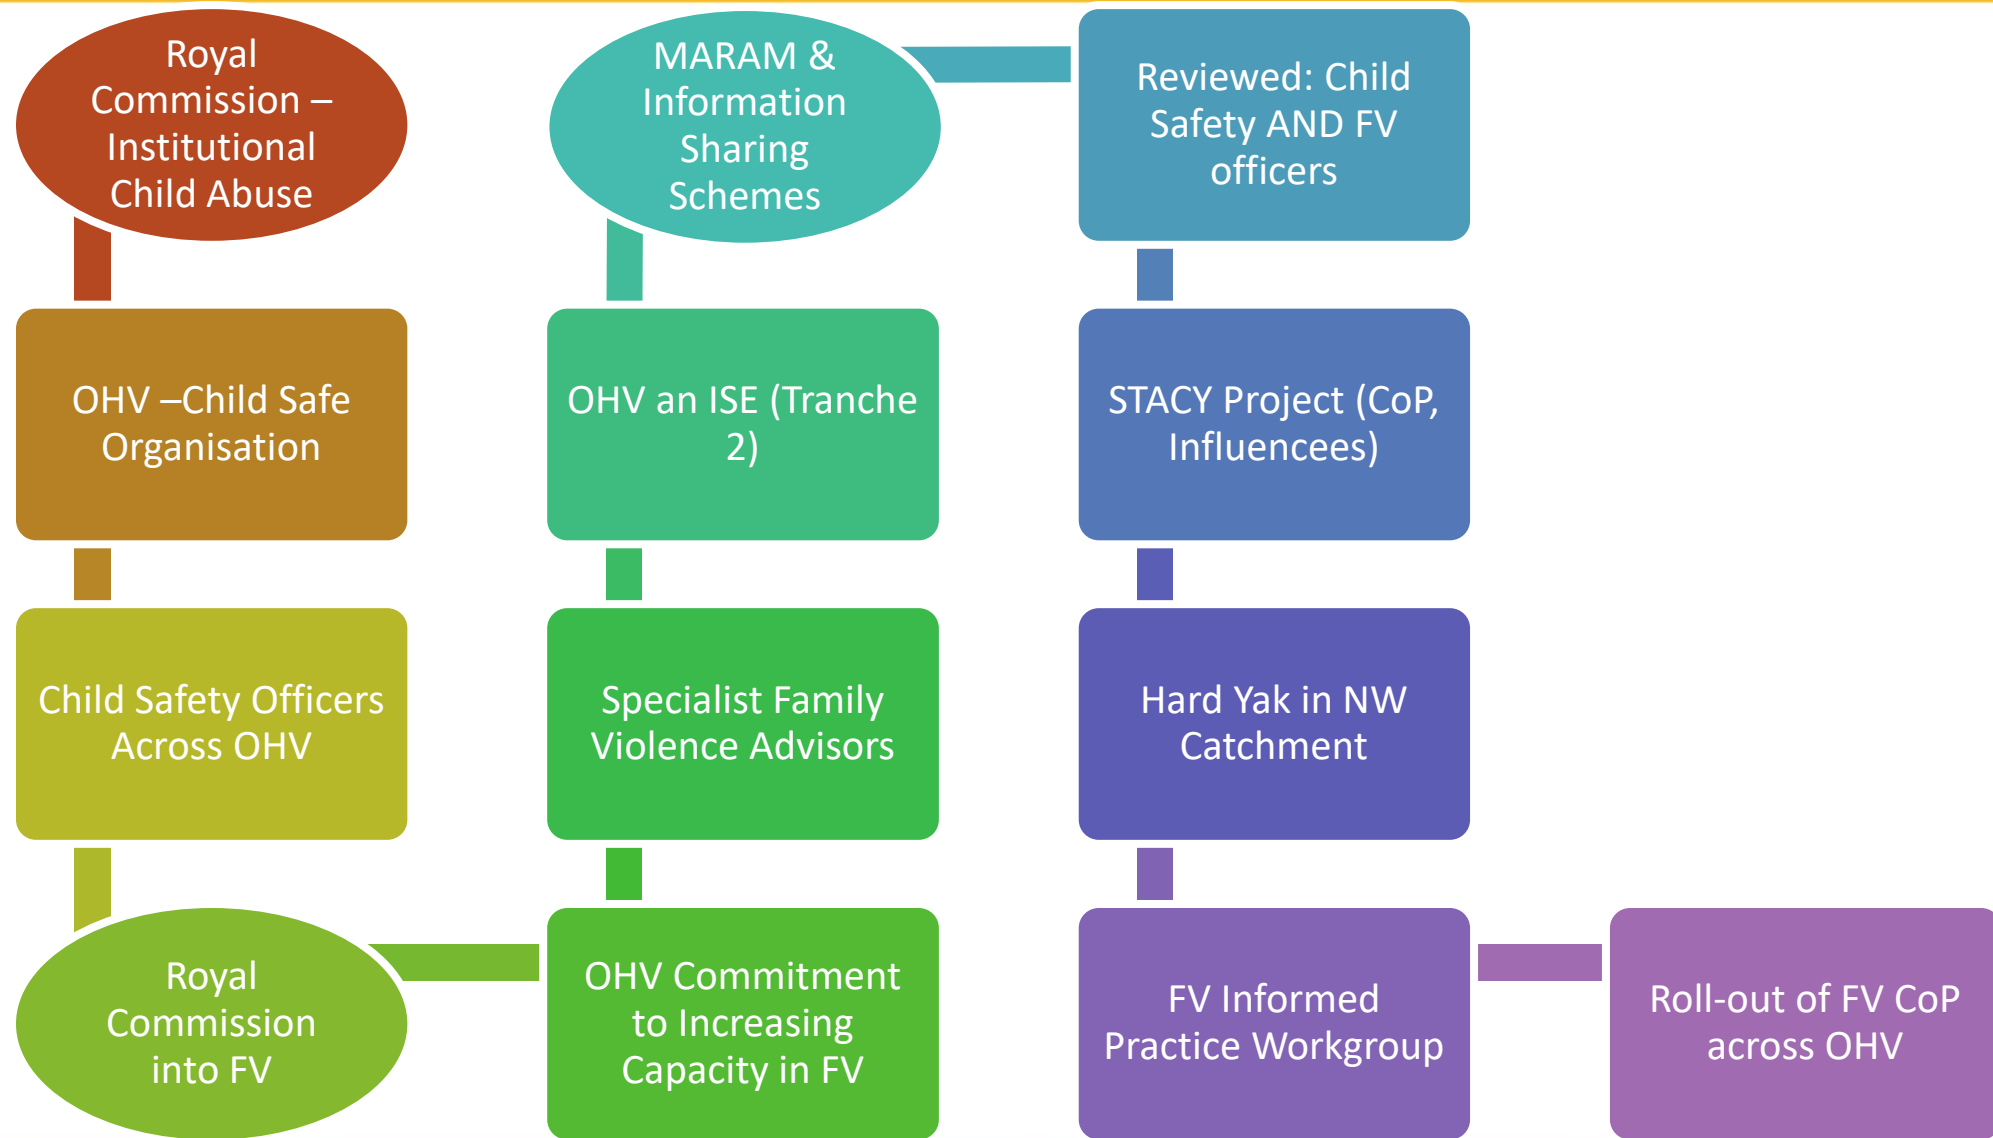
Royal Commission – Institutional Child Abuse

OHV –Child Safe Organisation

Child Safety Officers Across OHV

Royal Commission into FV

MARAM & Information Sharing Schemes

OHV an ISE (Tranche 2)

Specialist Family Violence Advisors

OHV Commitment to Increasing Capacity in FV

Reviewed: Child Safety AND FV officers

STACY Project (CoP, Influencees)

Hard Yak in NW Catchment

FV Informed Practice Workgroup

Roll-out of FV CoP across OHV